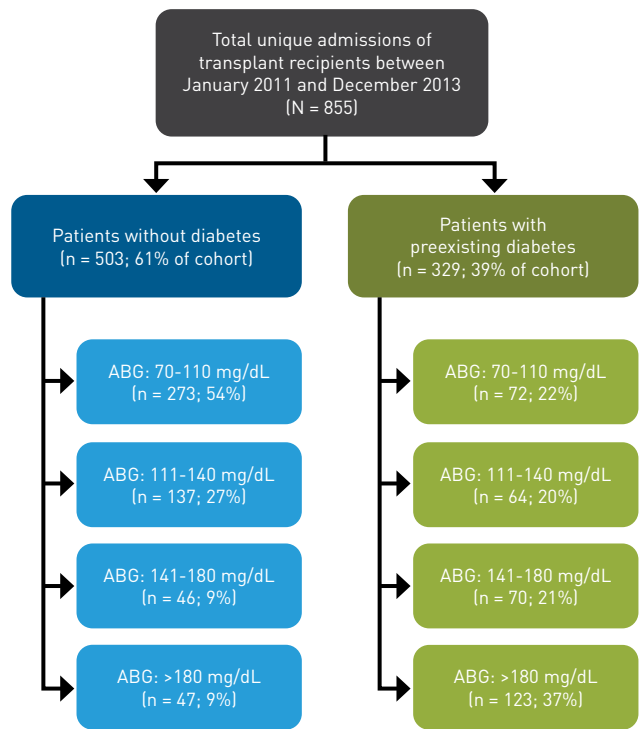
Total unique admissions of transplant recipients between January 2011 and December 2013 (N = 855)

Patients without diabetes (n = 503; 61% of cohort)

ABG: 70-110 mg/dL (n = 273; 54%)

ABG: 111-140 mg/dL (n = 137; 27%)

ABG: 141-180 mg/dL (n = 46; 9%)

ABG: >180 mg/dL (n = 47; 9%)

Patients with preexisting diabetes (n = 329; 39% of cohort)

ABG: 70-110 mg/dL (n = 72; 22%)

ABG: 111-140 mg/dL (n = 64; 20%)

ABG: 141-180 mg/dL (n = 70; 21%)

ABG: >180 mg/dL (n = 123; 37%)